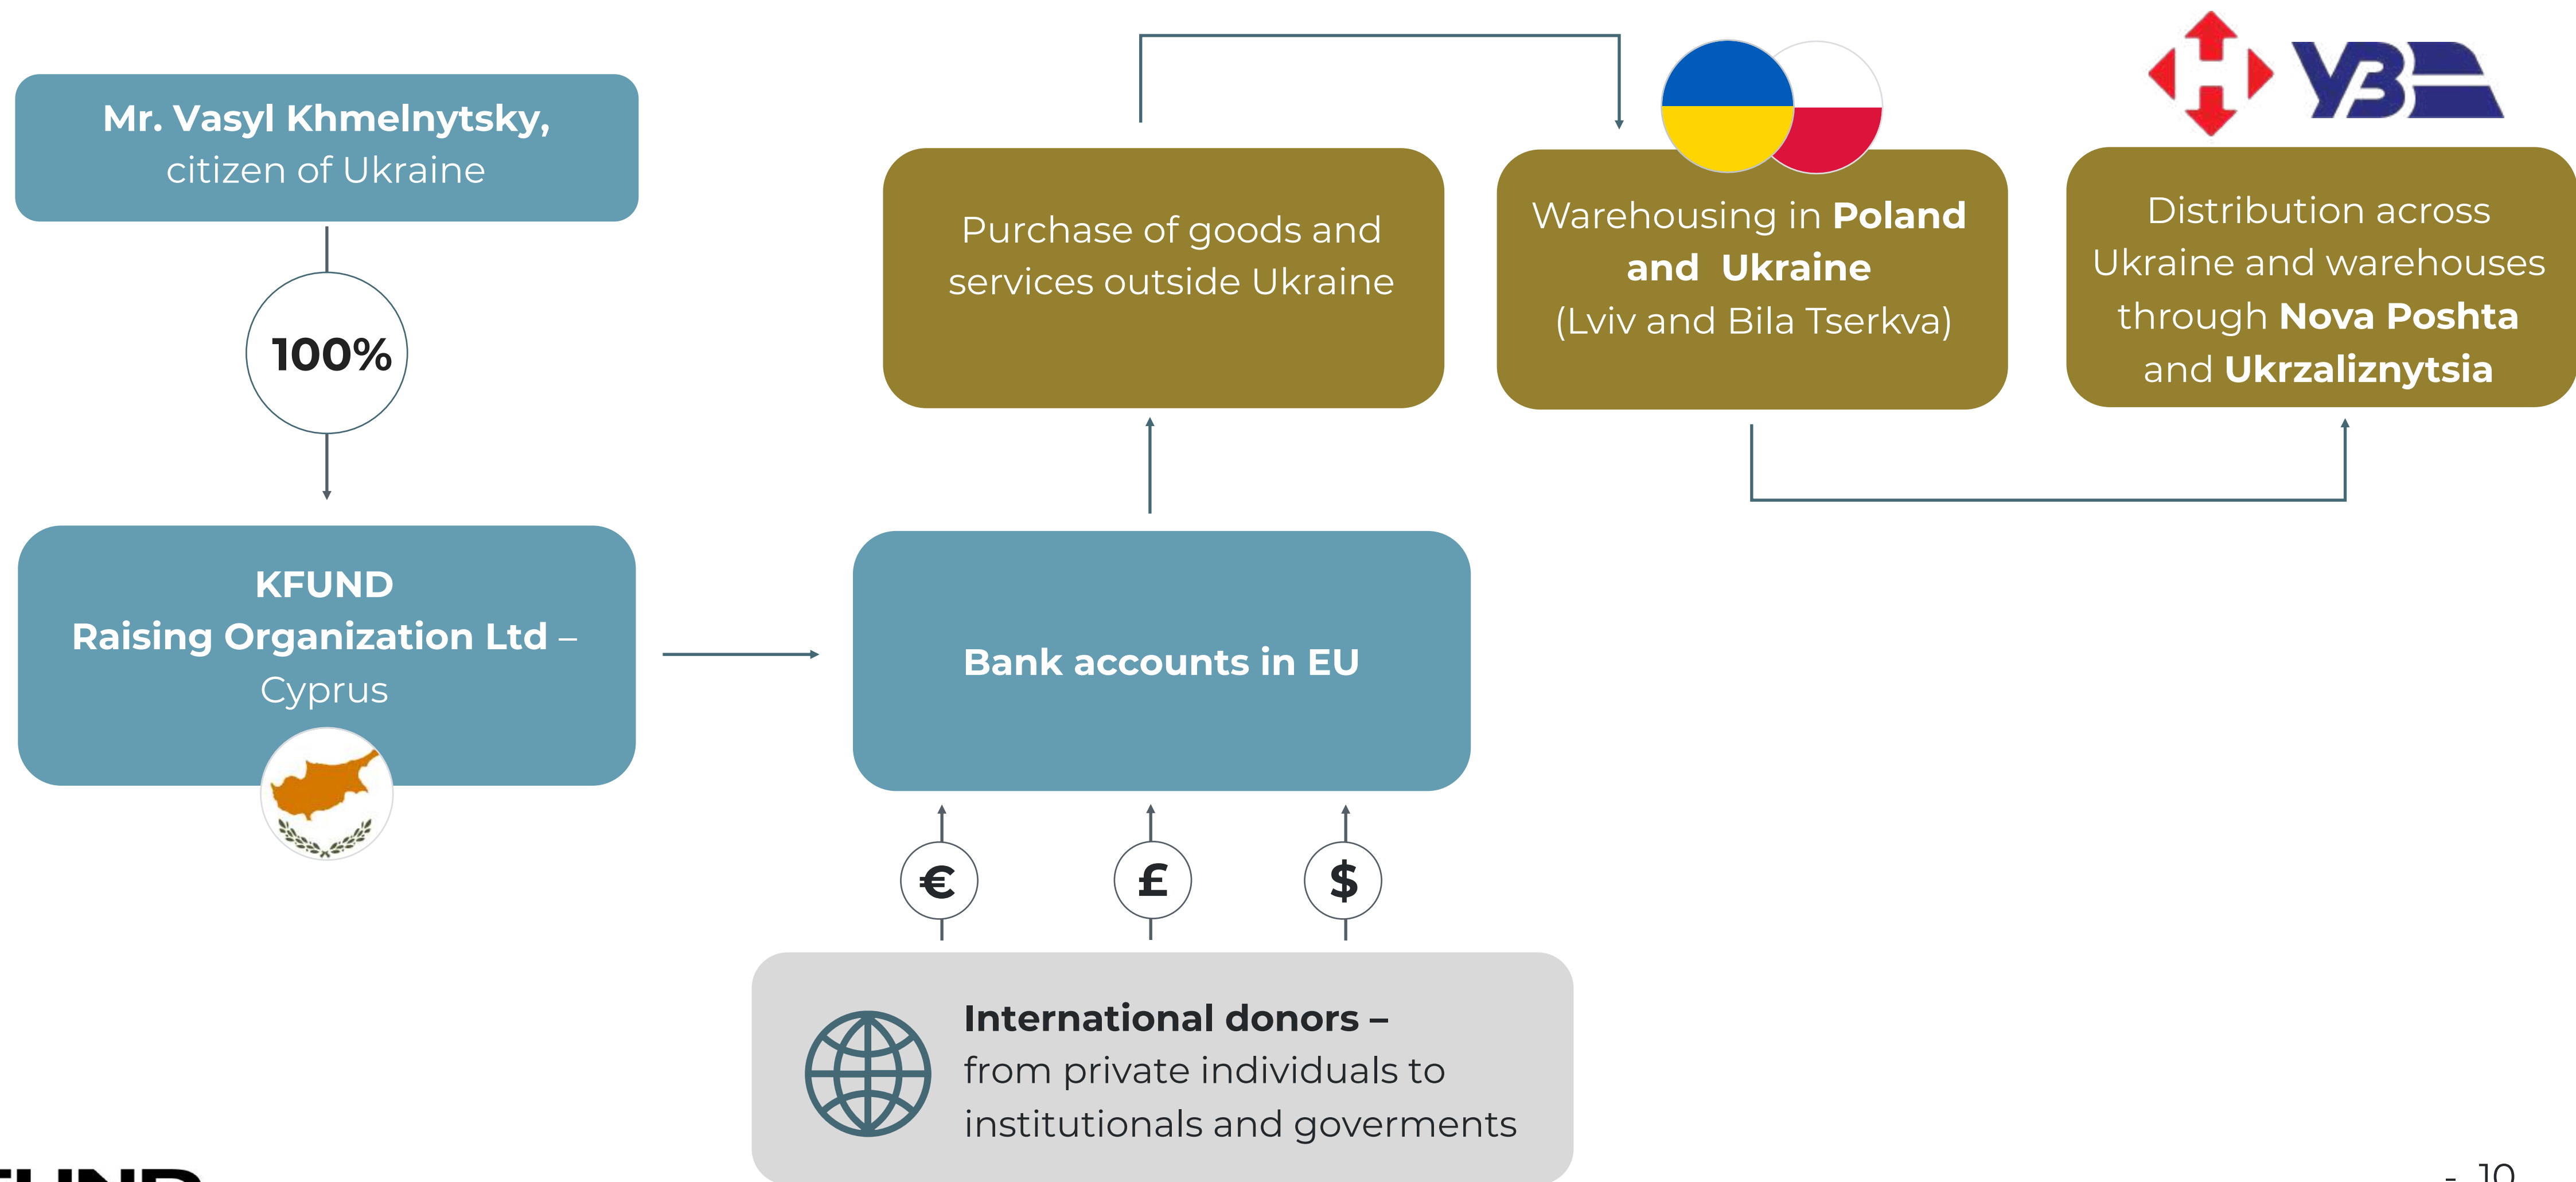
Mr. Vasyl Khmelnytsky,
citizen of Ukraine

100%

KFUND
Raising Organization Ltd –
Cyprus

Purchase of goods and services outside Ukraine

Warehousing in Poland and Ukraine
(Lviv and Bila Tserkva)

УЗ

Distribution across Ukraine and warehouses through Nova Poshta and Ukrzaliznytsia

Bank accounts in EU

€

£

$

International donors –
from private individuals to institutionals and goverments

- 10